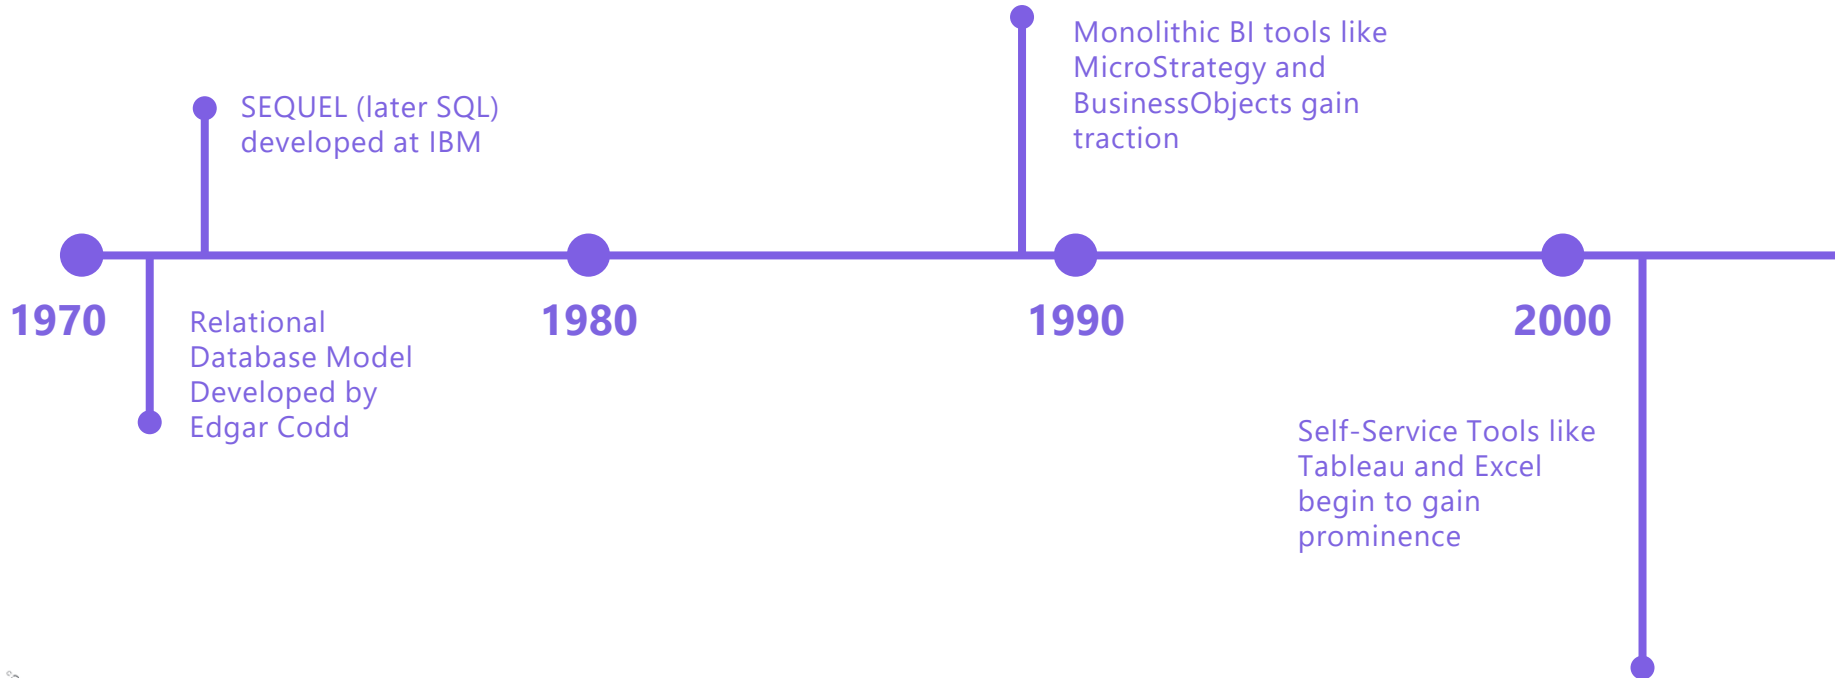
Monolithic BI tools like MicroStrategy and BusinessObjects gain traction

SEQUEL (later SQL) developed at IBM

1970

Relational Database Model Developed by Edgar Codd

1980

1990

2000

Self-Service Tools like Tableau and Excel begin to gain prominence